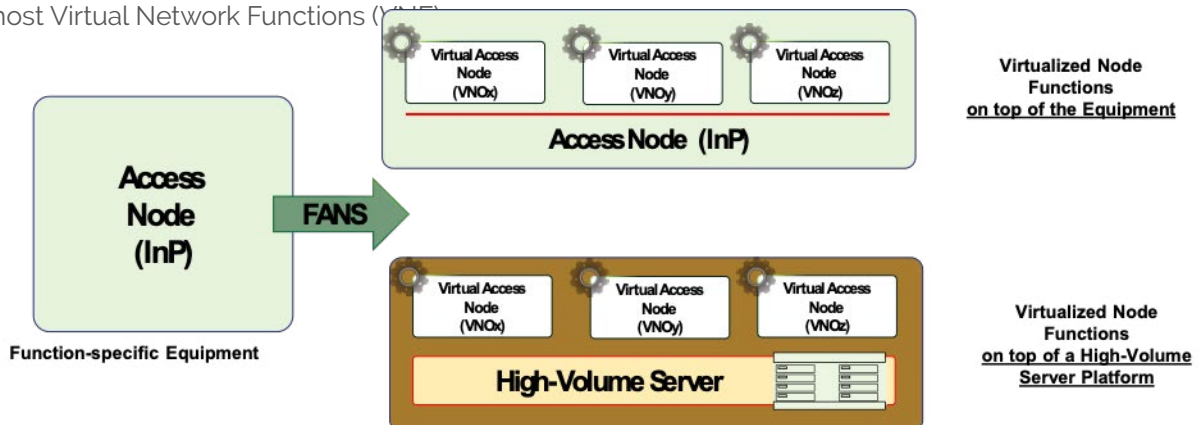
host Virtual Network Functions ([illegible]

Access Node (InP)

FANS

Function-specific Equipment

Virtual Access Node (VNOx)

Virtual Access Node (VNOy)

Virtual Access Node (VNOz)

Access Node (InP)

Virtualized Node Functions on top of the Equipment

Virtual Access Node (VNOx)

Virtual Access Node (VNOy)

Virtual Access Node (VNOz)

High-Volume Server

Virtualized Node Functions on top of a High-Volume Server Platform